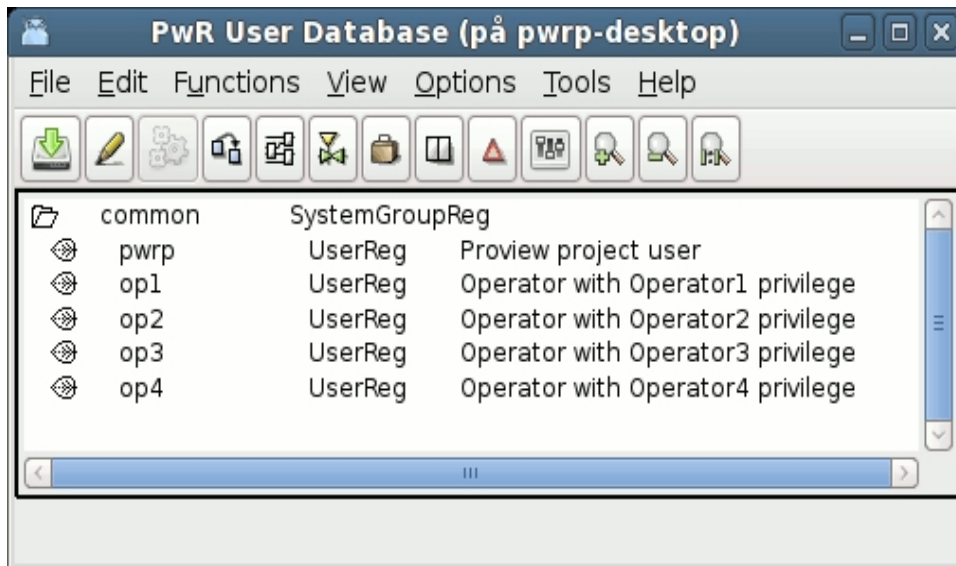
PwR User Database (på pwrp-desktop)

File Edit Functions View Options Tools Help

| | | |
|---|---|---|
| common | SystemGroupReg | |
| pwrp | UserReg | Proview project user |
| op1 | UserReg | Operator with Operator1 privilege |
| op2 | UserReg | Operator with Operator2 privilege |
| op3 | UserReg | Operator with Operator3 privilege |
| op4 | UserReg | Operator with Operator4 privilege |